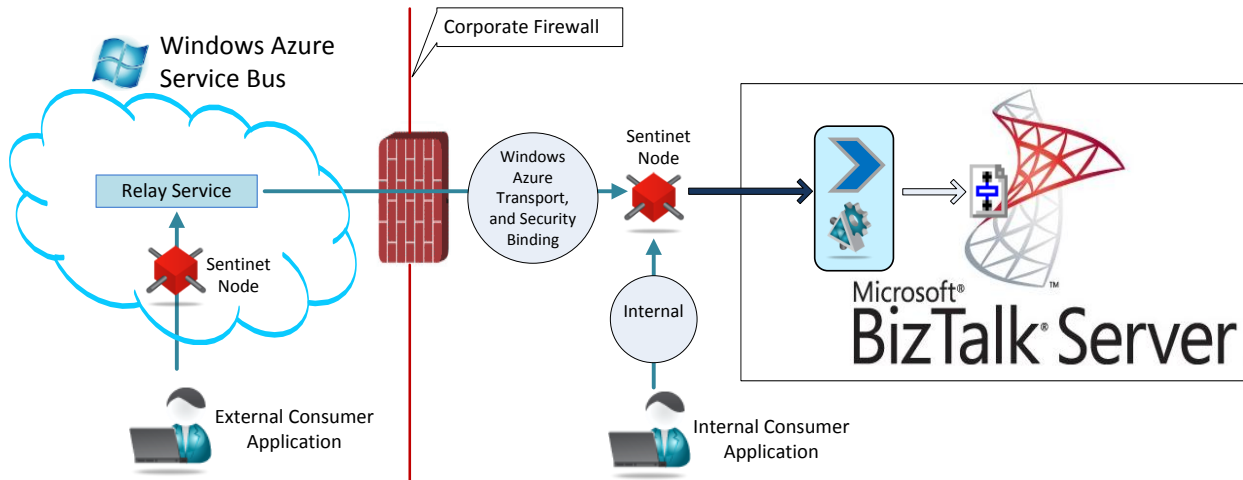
Windows Azure Service Bus

Corporate Firewall

Relay Service

Sentinet Node

Windows Azure Transport, and Security Binding

Sentinet Node

Internal

External Consumer Application

Internal Consumer Application

Microsoft®
BizTalk® Server™